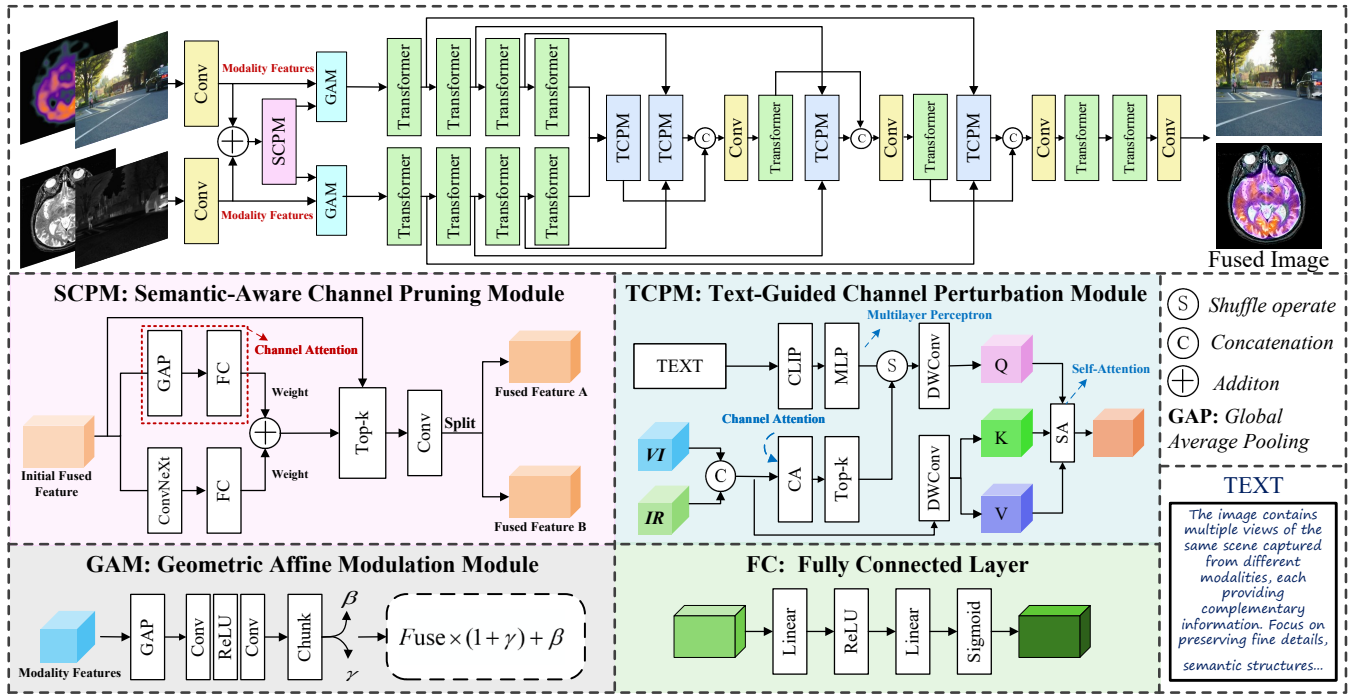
Conv
Modality Features
GAM
SCPM
Conv
Modality Features
GAM
Transformer
Transformer
Transformer
Transformer
Transformer
Transformer
Transformer
Transformer
TCPM
TCPM
C
Conv
Transformer
TCPM
C
Conv
Transformer
TCPM
C
Conv
Transformer
Transformer
Conv
Fused Image

SCPM: Semantic-Aware Channel Pruning Module
GAP
FC
Channel Attention
Weight
Initial Fused Feature
ConvNeXt
FC
Weight
Top-k
Conv
Split
Fused Feature A
Fused Feature B

TCPM: Text-Guided Channel Perturbation Module
Multilayer Perceptron
TEXT
CLIP
MLP
S
DWConv
Q
Self-Attention
Channel Attention
VI
C
CA
Top-k
DWConv
K
SA
IR
V

S Shuffle operate
C Concatenation
Additon
GAP: Global Average Pooling

TEXT
The image contains multiple views of the same scene captured from different modalities, each providing complementary information. Focus on preserving fine details, semantic structures...

GAM: Geometric Affine Modulation Module
Modality Features
GAP
Conv
ReLU
Conv
Chunk
$\beta$
$\gamma$
$Fuse \times (1+\gamma)+\beta$

FC: Fully Connected Layer
Linear
ReLU
Linear
Sigmoid